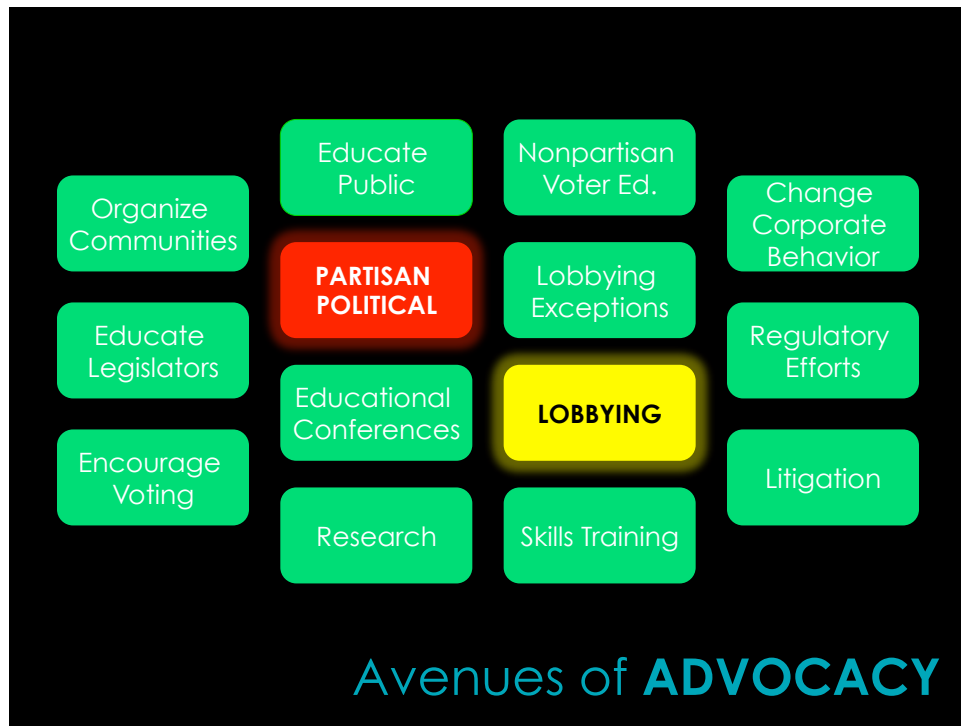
Educate Public

Nonpartisan Voter Ed.

Organize Communities

Change Corporate Behavior

PARTISAN POLITICAL

Lobbying Exceptions

Educate Legislators

Regulatory Efforts

Educational Conferences

LOBBYING

Encourage Voting

Litigation

Research

Skills Training

Avenues of **ADVOCACY**